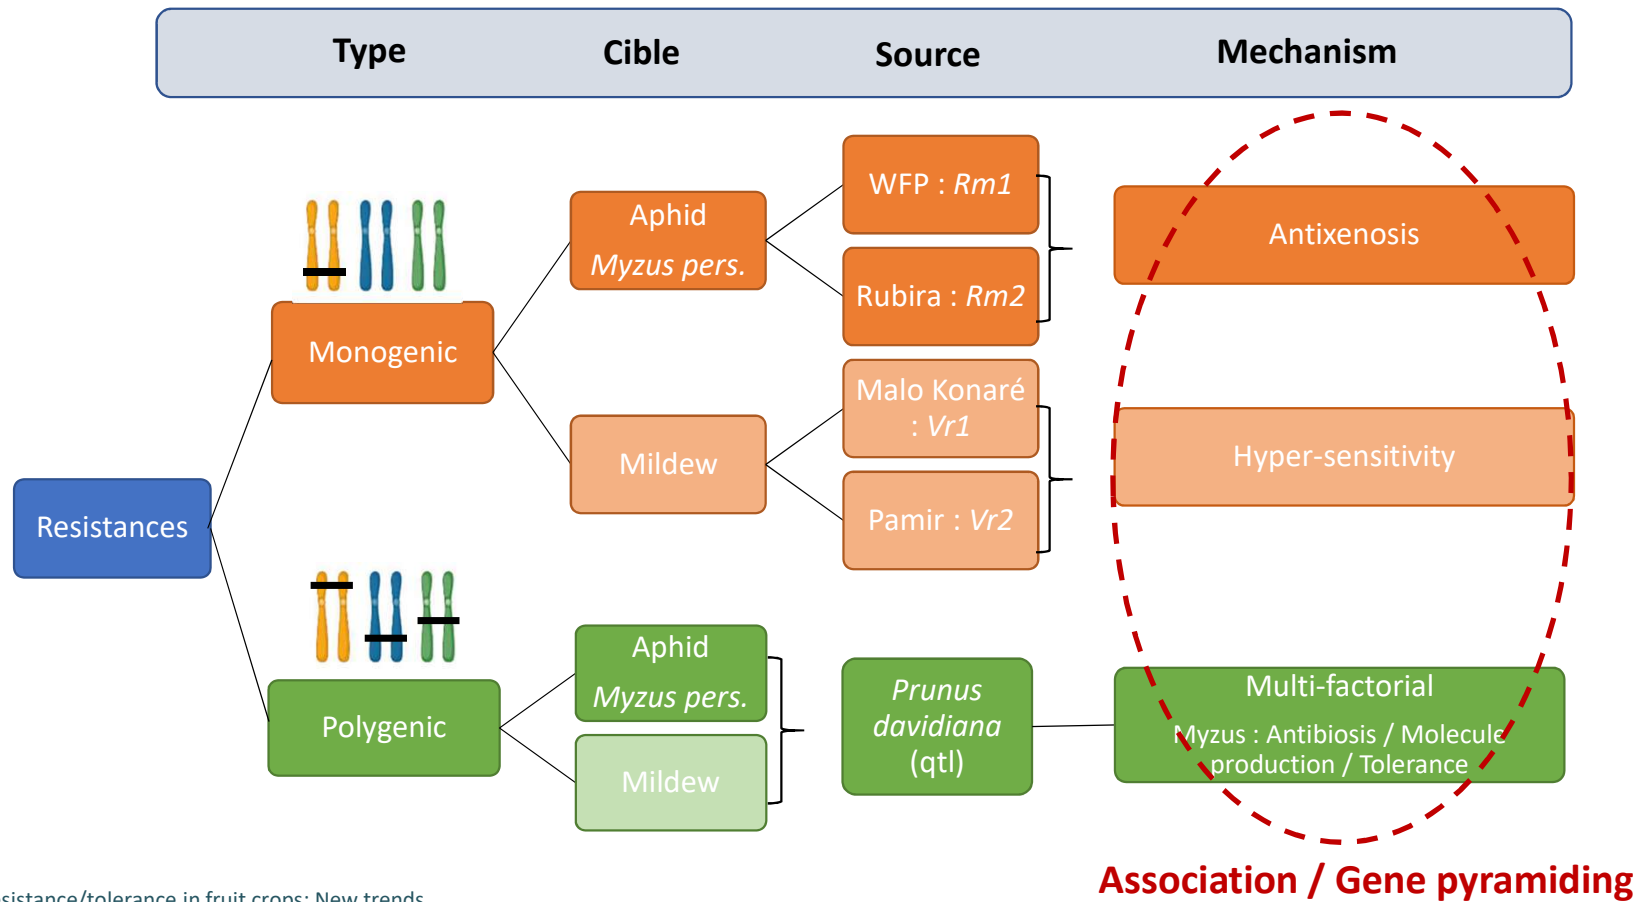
Type Cible Source Mechanism

Resistances

Monogenic

Polygenic

Aphid
*Myzus pers.*

Mildew

Aphid
*Myzus pers.*

Mildew

WFP : *Rm1*

Rubira : *Rm2*

Malo Konaré : *Vr1*

Pamir : *Vr2*

*Prunus davidiana* (qtl)

Antixenosis

Hyper-sensitivity

Multi-factorial
Myzus : Antibiosis / Molecule production / Tolerance

Association / Gene pyramiding

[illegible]sistance/tolerance in fruit crops: New trends